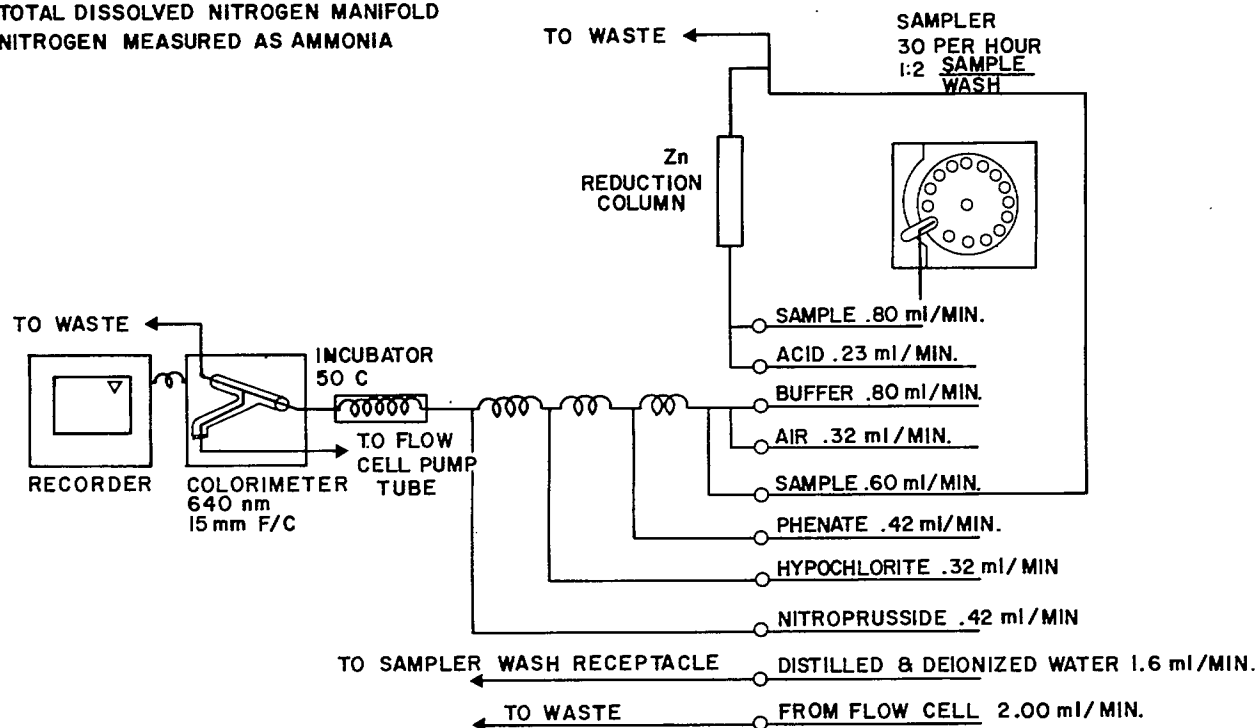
TOTAL DISSOLVED NITROGEN MANIFOLD
NITROGEN MEASURED AS AMMONIA

TO WASTE

SAMPLER
30 PER HOUR
1:2 $\frac{\text{SAMPLE}}{\text{WASH}}$

Zn
REDUCTION
COLUMN

TO WASTE

INCUBATOR
50 C

RECORDER

COLORIMETER
640 nm
15 mm F/C

TO FLOW
CELL PUMP
TUBE

SAMPLE .80 ml/MIN.
ACID .23 ml/MIN.
BUFFER .80 ml/MIN.
AIR .32 ml/MIN.
SAMPLE .60 ml/MIN.
PHENATE .42 ml/MIN.
HYPOCHLORITE .32 ml/MIN
NITROPRUSSIDE .42 ml/MIN

TO SAMPLER WASH RECEPTACLE
DISTILLED & DEIONIZED WATER 1.6 ml/MIN.
TO WASTE
FROM FLOW CELL 2.00 ml/MIN.